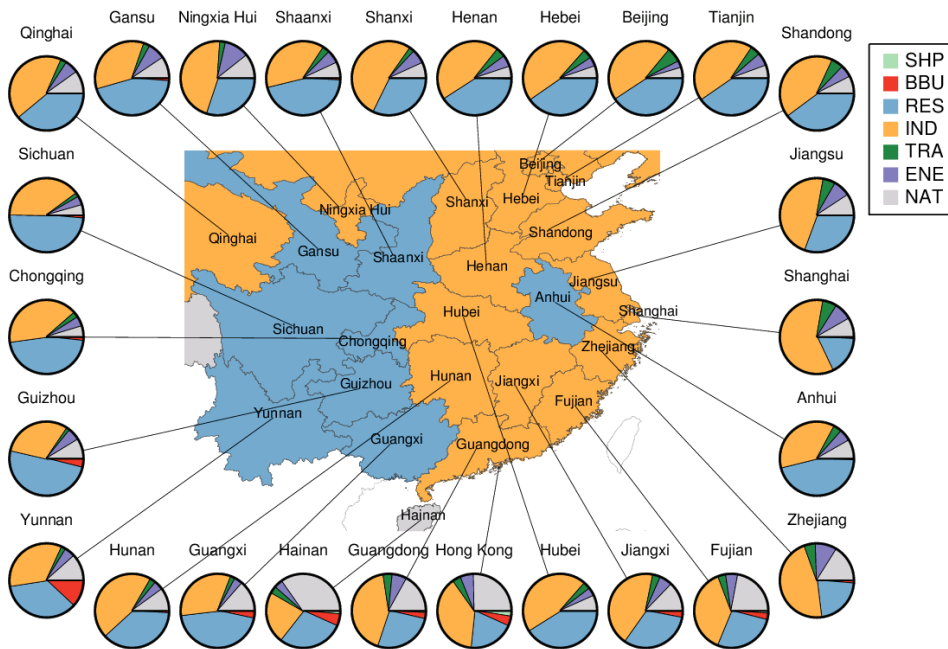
Qinghai
Gansu
Ningxia Hui
Shaanxi
Shanxi
Henan
Hebei
Beijing
Tianjin
Shandong

SHP
BBU
RES
IND
TRA
ENE
NAT

Sichuan
Jiangsu
Chongqing
Shanghai
Guizhou
Anhui
Yunnan
Zhejiang

Beijing
Tianjin
Ningxia Hui
Shanxi
Hebei
Qinghai
Gansu
Shaanxi
Shandong
Henan
Jiangsu
Anhui
Hubei
Shanghai
Sichuan
Chongqing
Zhejiang
Hunan
Guizhou
Jiangxi
Fujian
Yunnan
Guangxi
Guangdong
Hainan

Hunan
Guangxi
Hainan
Guangdong
Hong Kong
Hubei
Jiangxi
Fujian